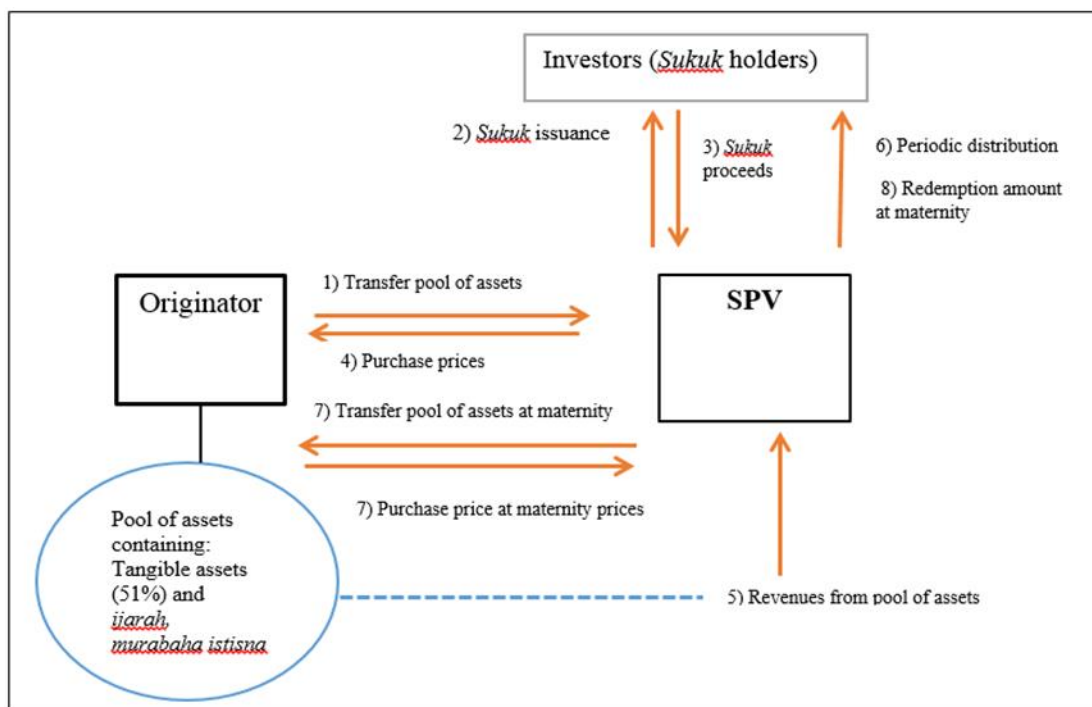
Investors (*Sukuk* holders)

2) *Sukuk* issuance

3) *Sukuk* proceeds

6) Periodic distribution

8) Redemption amount at maternity

Originator

1) Transfer pool of assets

4) Purchase prices

SPV

7) Transfer pool of assets at maternity

7) Purchase price at maternity prices

Pool of assets containing: Tangible assets (51%) and *ijarah, murabaha istisna*

5) Revenues from pool of assets